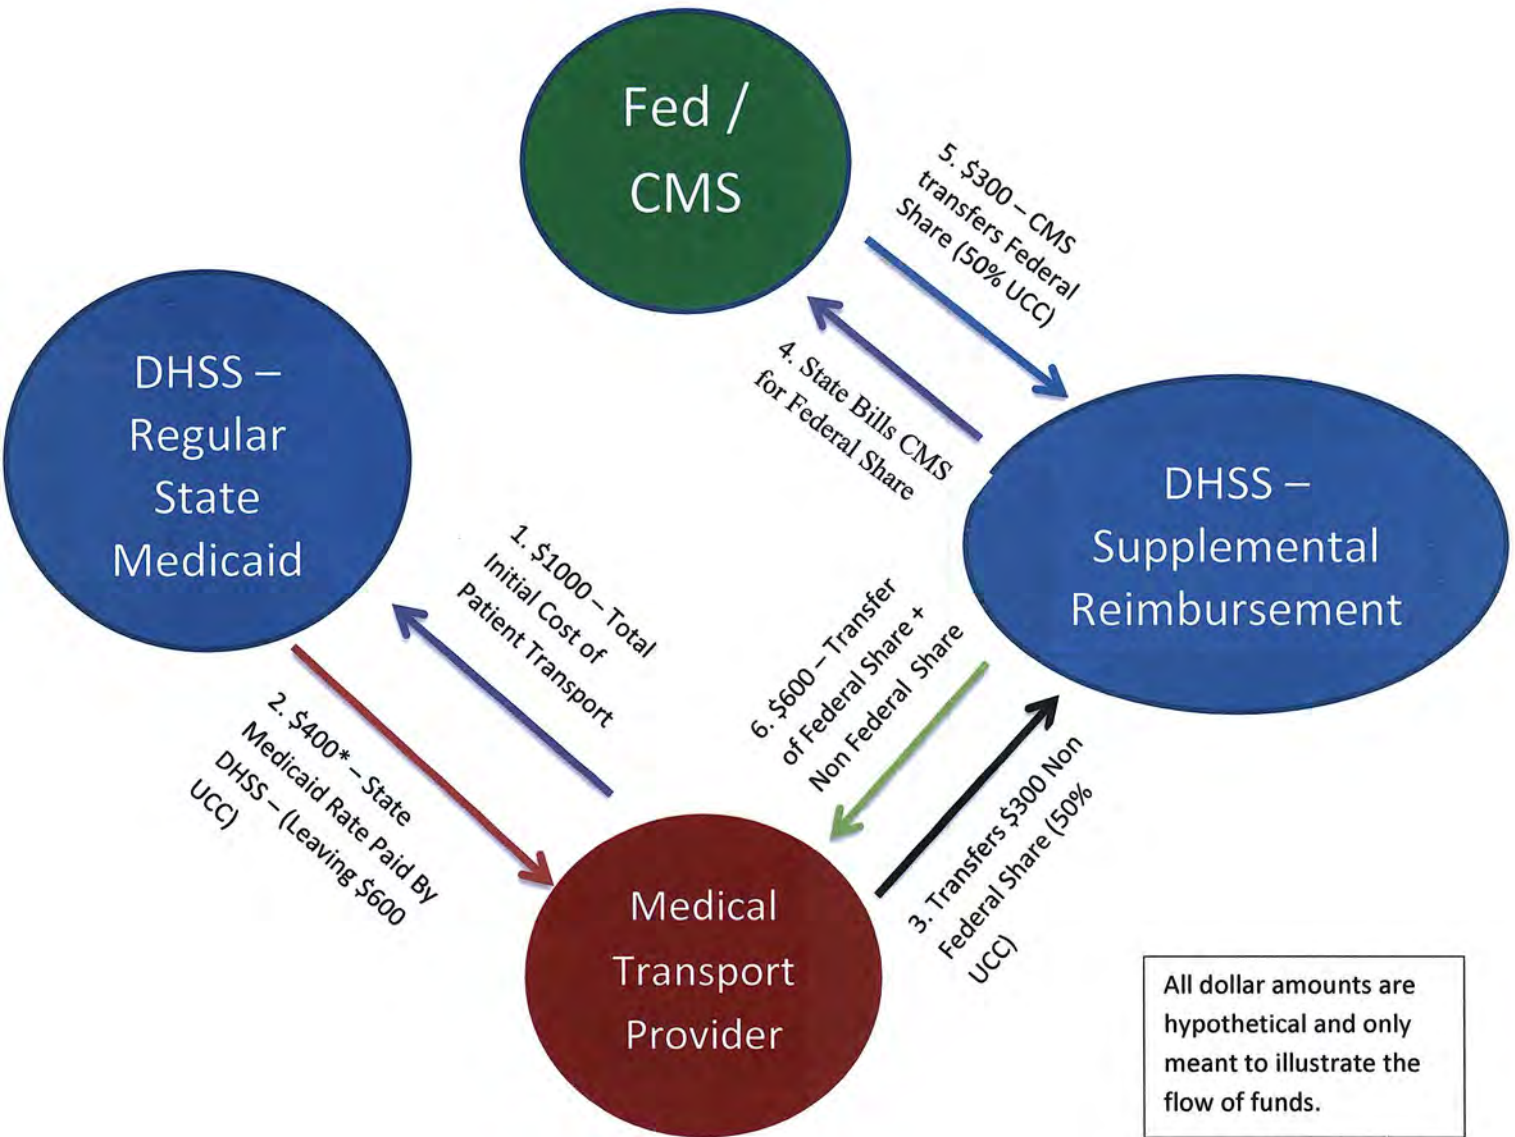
Fed / CMS

5. \$300 – CMS transfers Federal Share (50% UCC)

4. State Bills CMS for Federal Share

DHSS – Regular State Medicaid

DHSS – Supplemental Reimbursement

1. \$1000 – Total Initial Cost of Patient Transport

6. \$600 – Transfer of Federal Share + Non Federal Share

2. \$400* – State Medicaid Rate Paid By DHSS – (Leaving \$600 UCC)

3. Transfers \$300 Non Federal Share (50% UCC)

Medical Transport Provider

All dollar amounts are hypothetical and only meant to illustrate the flow of funds.